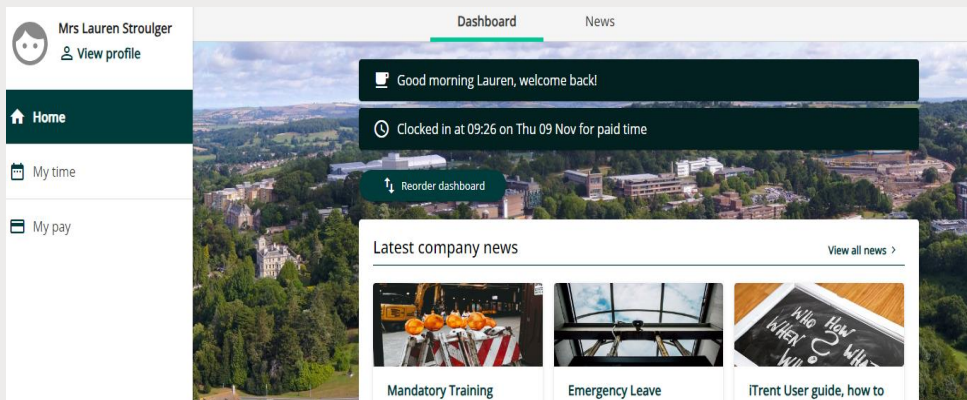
Mrs Lauren Stroulger
View profile

Home

My time

My pay

Dashboard

News

Good morning Lauren, welcome back!

Clocked in at 09:26 on Thu 09 Nov for paid time

Reorder dashboard

Latest company news

View all news ›

WHO HOW WHEN WHAT WHY

Mandatory Training

Emergency Leave

iTrent User guide, how to